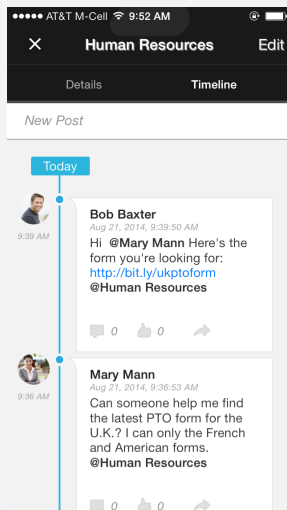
●●●●● AT&T M-Cell 9:52 AM

✕ Human Resources Edit

Details Timeline

New Post

Today

9:39 AM

Bob Baxter
Aug 21, 2014, 9:39:50 AM
Hi @Mary Mann Here's the form you're looking for: http://bit.ly/ukptoform @Human Resources

0 0

9:36 AM

Mary Mann
Aug 21, 2014, 9:36:53 AM
Can someone help me find the latest PTO form for the U.K.? I can only the French and American forms. @Human Resources

0 0